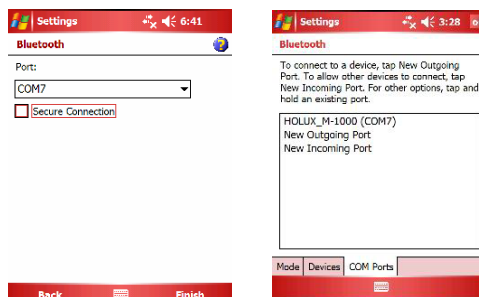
Settings 6:41

Bluetooth

Port:

COM7

Secure Connection

Back Finish

Settings 3:28 ok

Bluetooth

To connect to a device, tap New Outgoing Port. To allow other devices to connect, tap New Incoming Port. For other options, tap and hold an existing port.

HOLUX_M-1000 (COM7)
New Outgoing Port
New Incoming Port

Mode | Devices | COM Ports